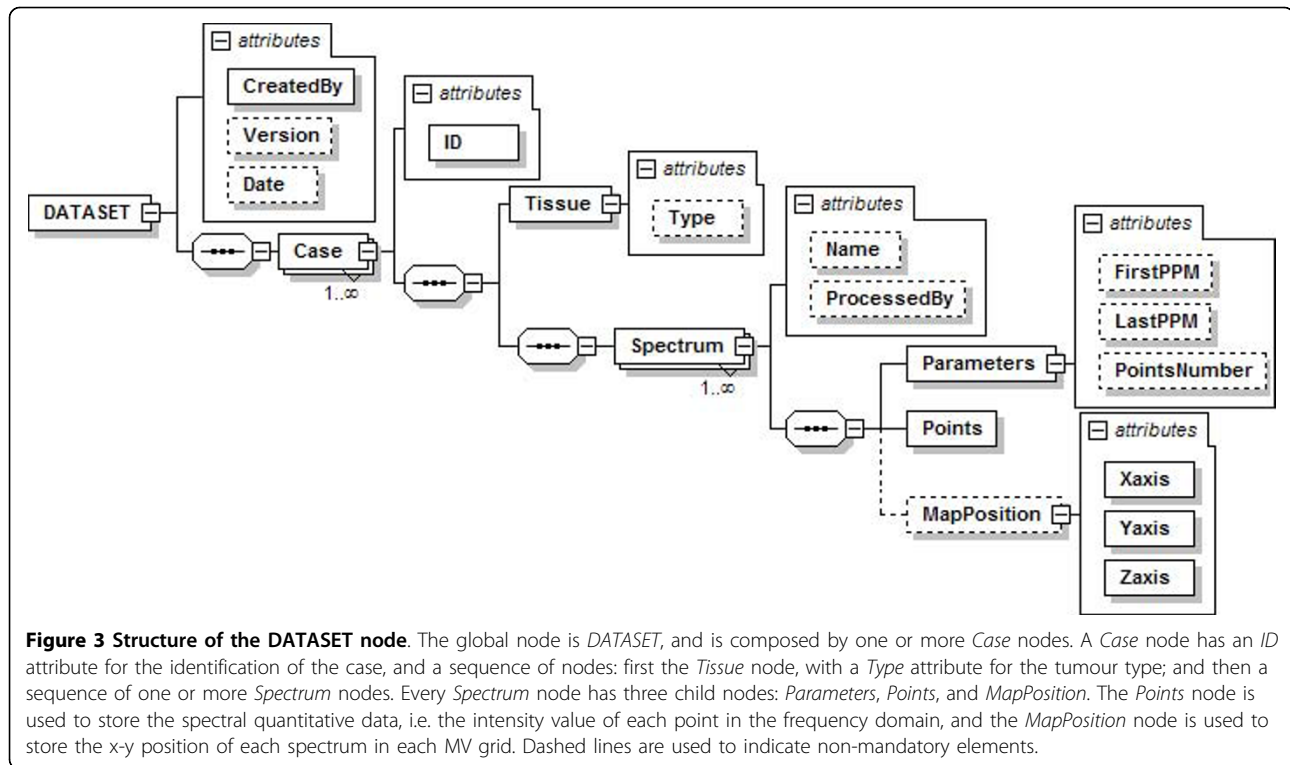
attributes
CreatedBy
Version
Date
DATASET
Case
1..∞
attributes
ID
Tissue
attributes
Type
Spectrum
1..∞
attributes
Name
ProcessedBy
Parameters
Points
MapPosition
attributes
FirstPPM
LastPPM
PointsNumber
attributes
Xaxis
Yaxis
Zaxis

**Figure 3 Structure of the DATASET node**. The global node is *DATASET*, and is composed by one or more *Case* nodes. A *Case* node has an *ID* attribute for the identification of the case, and a sequence of nodes: first the *Tissue* node, with a *Type* attribute for the tumour type; and then a sequence of one or more *Spectrum* nodes. Every *Spectrum* node has three child nodes: *Parameters*, *Points*, and *MapPosition*. The *Points* node is used to store the spectral quantitative data, i.e. the intensity value of each point in the frequency domain, and the *MapPosition* node is used to store the x-y position of each spectrum in each MV grid. Dashed lines are used to indicate non-mandatory elements.